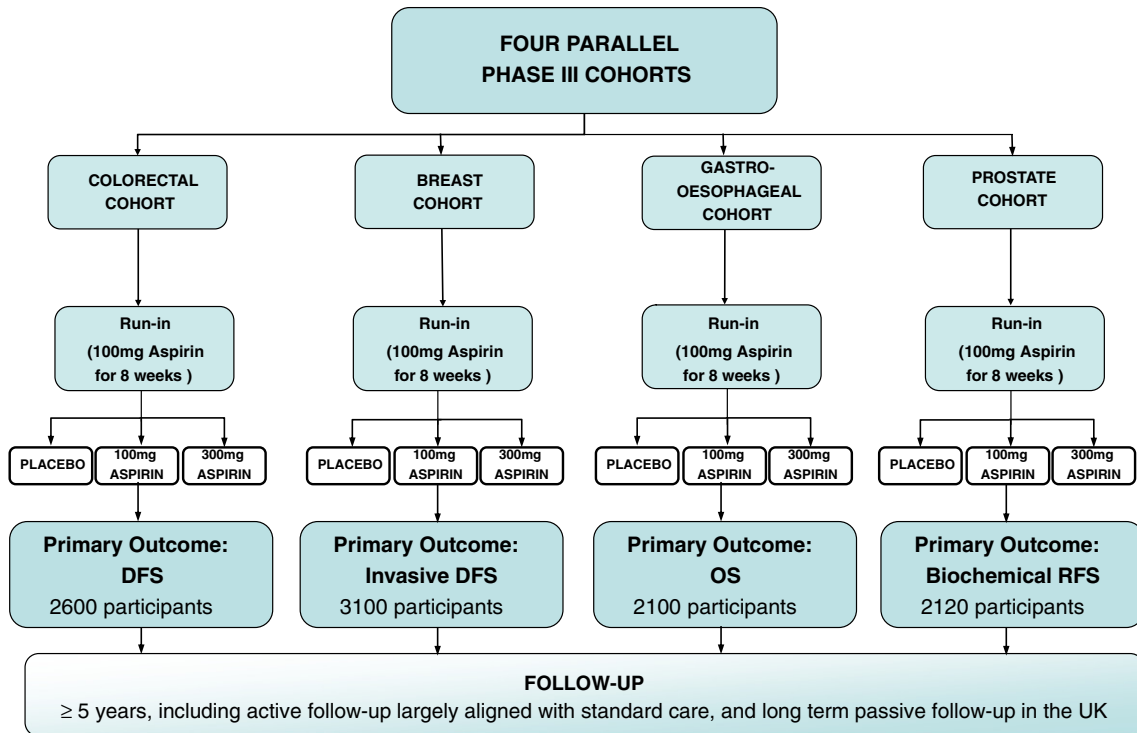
FOUR PARALLEL
PHASE III COHORTS

COLORECTAL COHORT

BREAST COHORT

GASTRO-OESOPHAGEAL COHORT

PROSTATE COHORT

Run-in
(100mg Aspirin for 8 weeks )

Run-in
(100mg Aspirin for 8 weeks )

Run-in
(100mg Aspirin for 8 weeks )

Run-in
(100mg Aspirin for 8 weeks )

PLACEBO
100mg ASPIRIN
300mg ASPIRIN

PLACEBO
100mg ASPIRIN
300mg ASPIRIN

PLACEBO
100mg ASPIRIN
300mg ASPIRIN

PLACEBO
100mg ASPIRIN
300mg ASPIRIN

Primary Outcome:
DFS
2600 participants

Primary Outcome:
Invasive DFS
3100 participants

Primary Outcome:
OS
2100 participants

Primary Outcome:
Biochemical RFS
2120 participants

FOLLOW-UP
$\geq$ 5 years, including active follow-up largely aligned with standard care, and long term passive follow-up in the UK